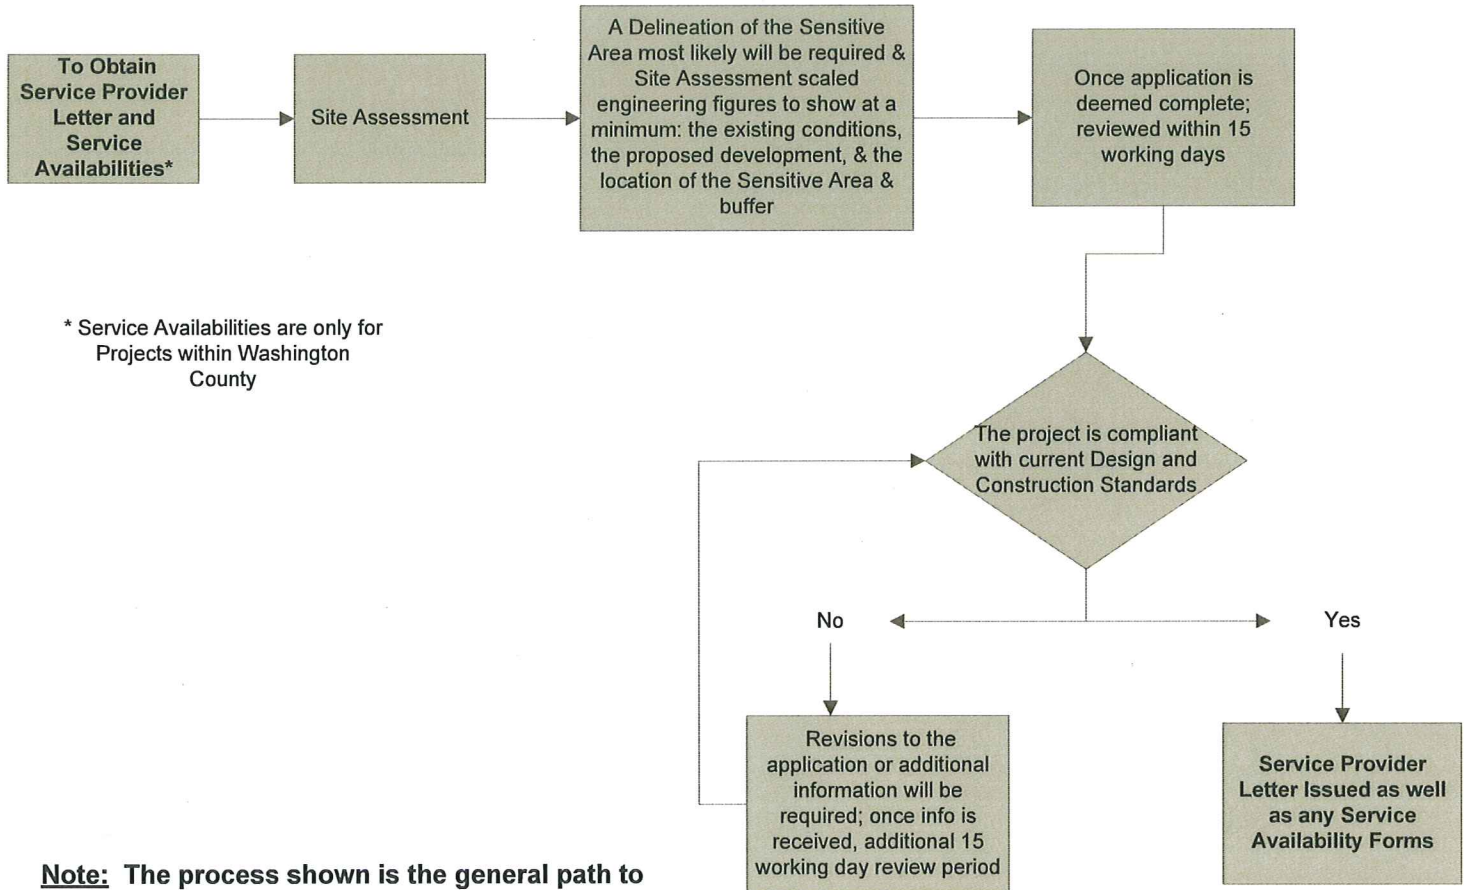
**To Obtain Service Provider Letter and Service Availabilities***

Site Assessment

A Delineation of the Sensitive Area most likely will be required & Site Assessment scaled engineering figures to show at a minimum: the existing conditions, the proposed development, & the location of the Sensitive Area & buffer

Once application is deemed complete; reviewed within 15 working days

* Service Availabilities are only for Projects within Washington County

The project is compliant with current Design and Construction Standards

No

Yes

Revisions to the application or additional information will be required; once info is received, additional 15 working day review period

**Service Provider Letter Issued as well as any Service Availability Forms**

**Note: The process shown is the general path to**